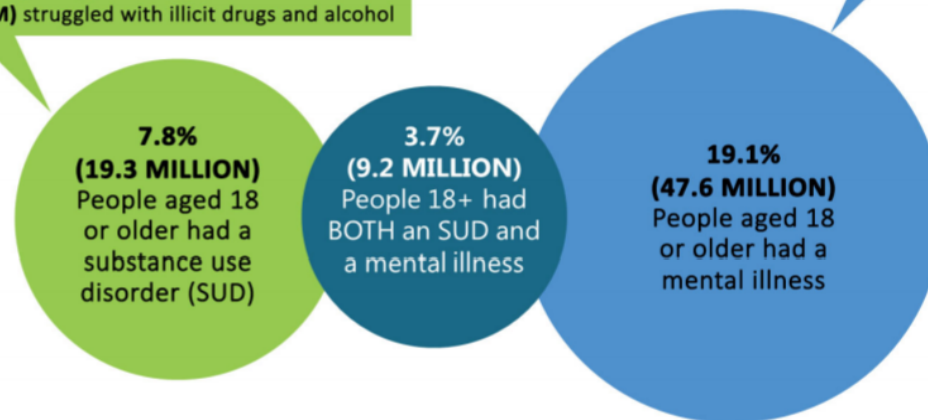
M) struggled with illicit drugs and alcohol

7.8%
(19.3 MILLION)
People aged 18 or older had a substance use disorder (SUD)

3.7%
(9.2 MILLION)
People 18+ had BOTH an SUD and a mental illness

19.1%
(47.6 MILLION)
People aged 18 or older had a mental illness